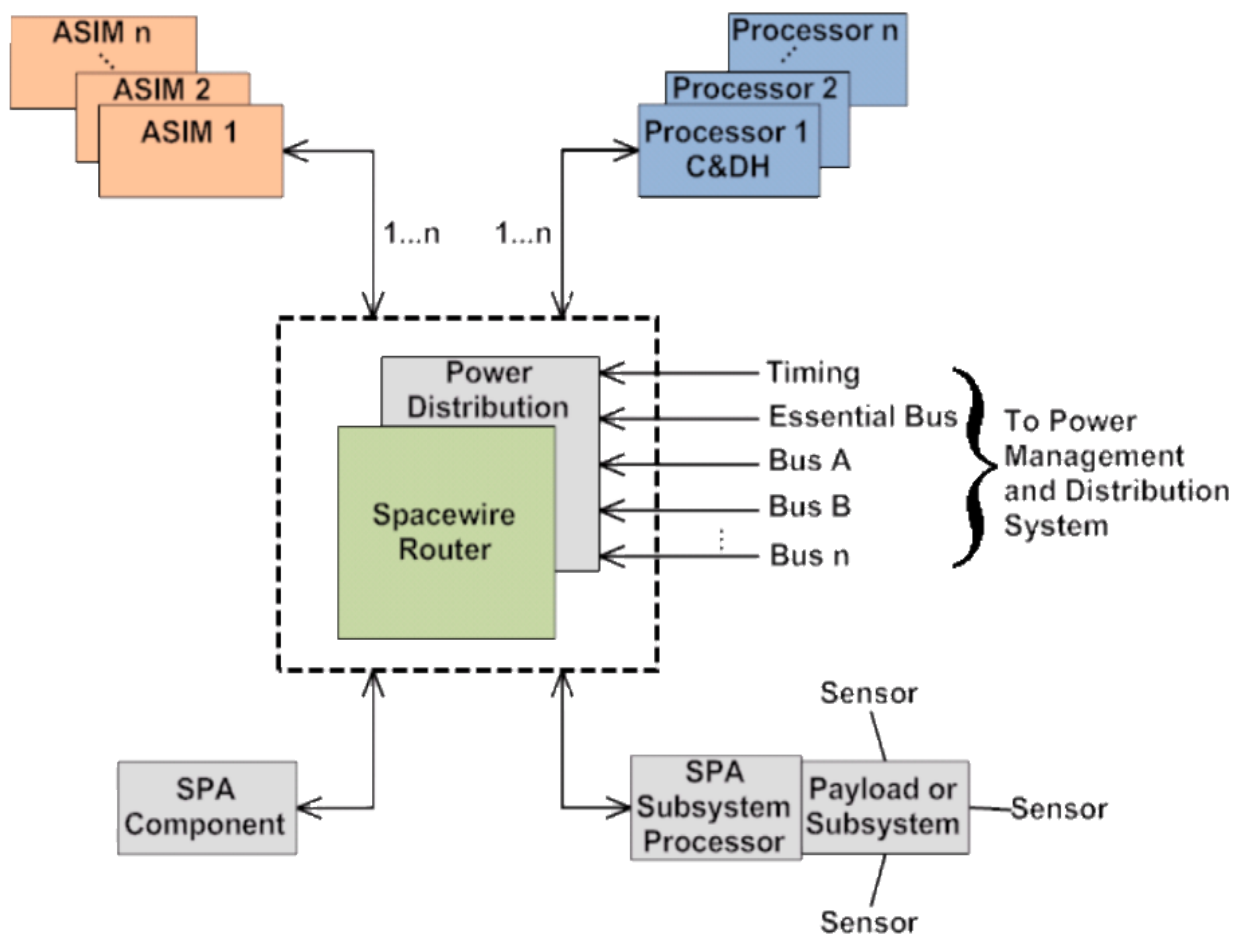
ASIM n
ASIM 2
ASIM 1

Processor n
Processor 2
Processor 1
C&DH

1...n
1...n

Power Distribution

Spacewire Router

Timing
Essential Bus
Bus A
Bus B
Bus n

To Power Management and Distribution System

SPA Component

SPA Subsystem Processor

Payload or Subsystem

Sensor
Sensor
Sensor